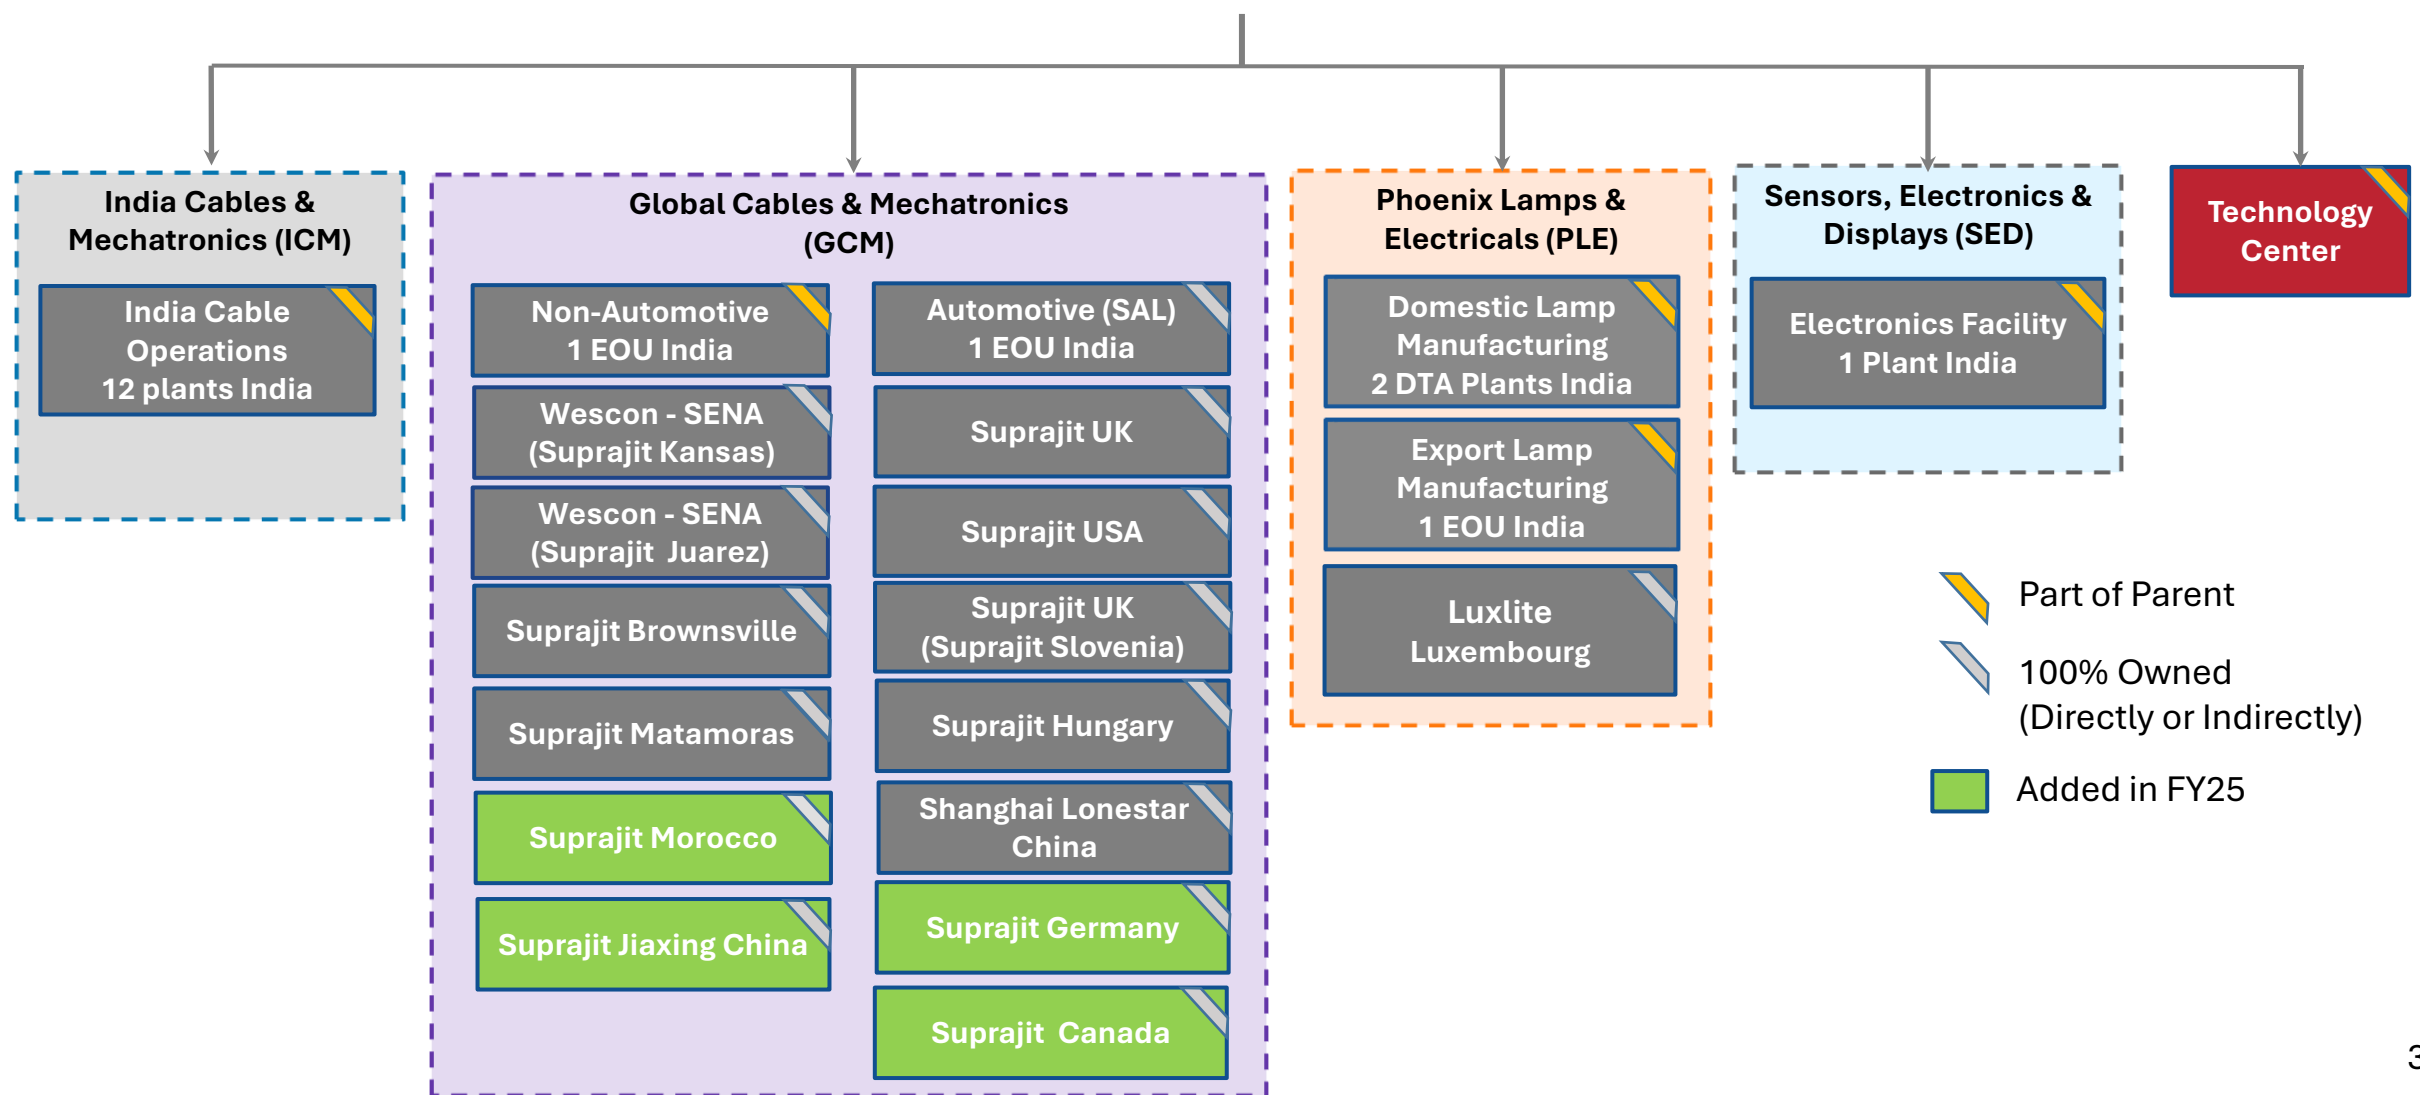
India Cables & Mechatronics (ICM)

India Cable Operations
12 plants India

Global Cables & Mechatronics (GCM)

Non-Automotive
1 EOU India

Wescon - SENA
(Suprajit Kansas)

Wescon - SENA
(Suprajit Juarez)

Suprajit Brownsville

Suprajit Matamoras

Suprajit Morocco

Suprajit Jiaxing China

Automotive (SAL)
1 EOU India

Suprajit UK

Suprajit USA

Suprajit UK
(Suprajit Slovenia)

Suprajit Hungary

Shanghai Lonestar China

Suprajit Germany

Suprajit Canada

Phoenix Lamps & Electricals (PLE)

Domestic Lamp Manufacturing
2 DTA Plants India

Export Lamp Manufacturing
1 EOU India

Luxlite Luxembourg

Sensors, Electronics & Displays (SED)

Electronics Facility
1 Plant India

Technology Center

Part of Parent

100% Owned
(Directly or Indirectly)

Added in FY25

3